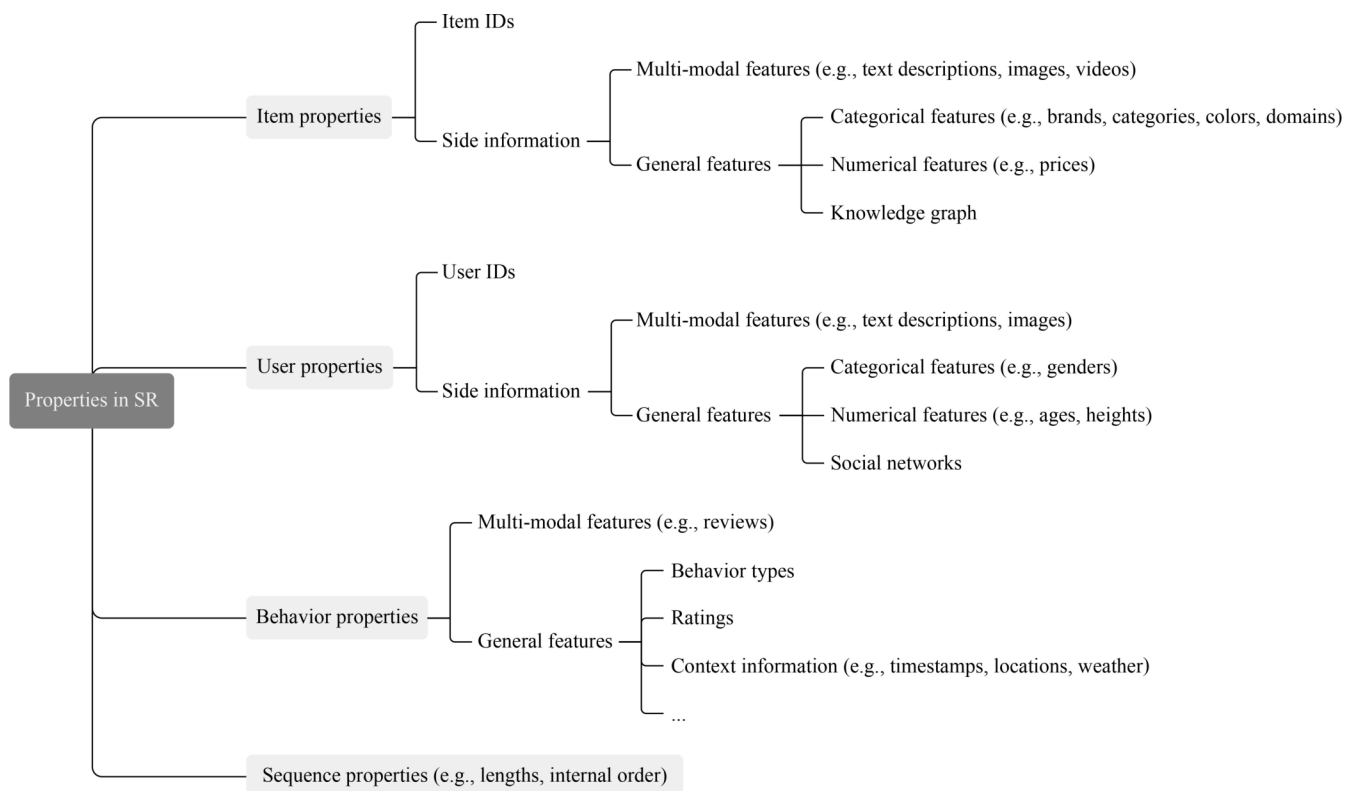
Properties in SR

Item properties

Item IDs

Side information

Multi-modal features (e.g., text descriptions, images, videos)

General features

Categorical features (e.g., brands, categories, colors, domains)

Numerical features (e.g., prices)

Knowledge graph

User properties

User IDs

Side information

Multi-modal features (e.g., text descriptions, images)

General features

Categorical features (e.g., genders)

Numerical features (e.g., ages, heights)

Social networks

Behavior properties

Multi-modal features (e.g., reviews)

General features

Behavior types

Ratings

Context information (e.g., timestamps, locations, weather)

...

Sequence properties (e.g., lengths, internal order)